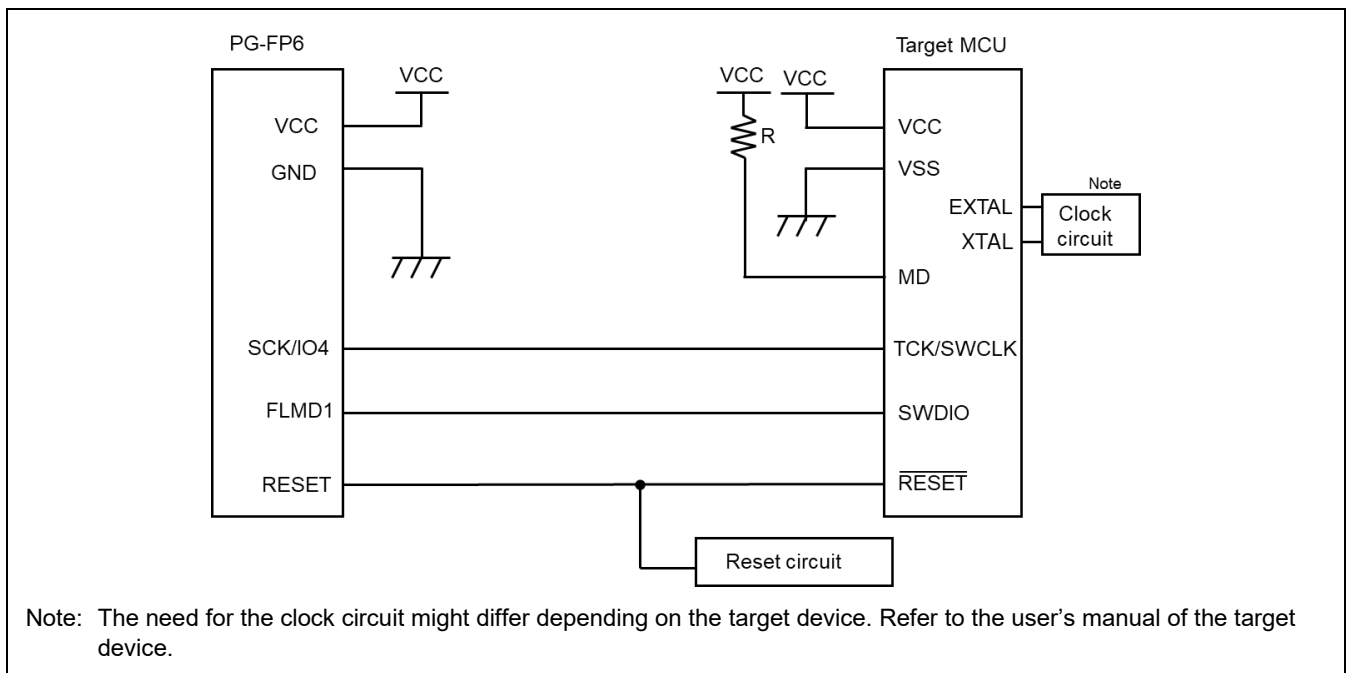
PG-FP6

VCC

VCC

GND

SCK/IO4

FLMD1

RESET

Target MCU

VCC

VCC

R

VCC

VSS

EXTAL

XTAL

Note

Clock circuit

MD

TCK/SWCLK

SWDIO

$\overline{RESET}$

Reset circuit

Note: The need for the clock circuit might differ depending on the target device. Refer to the user's manual of the target device.